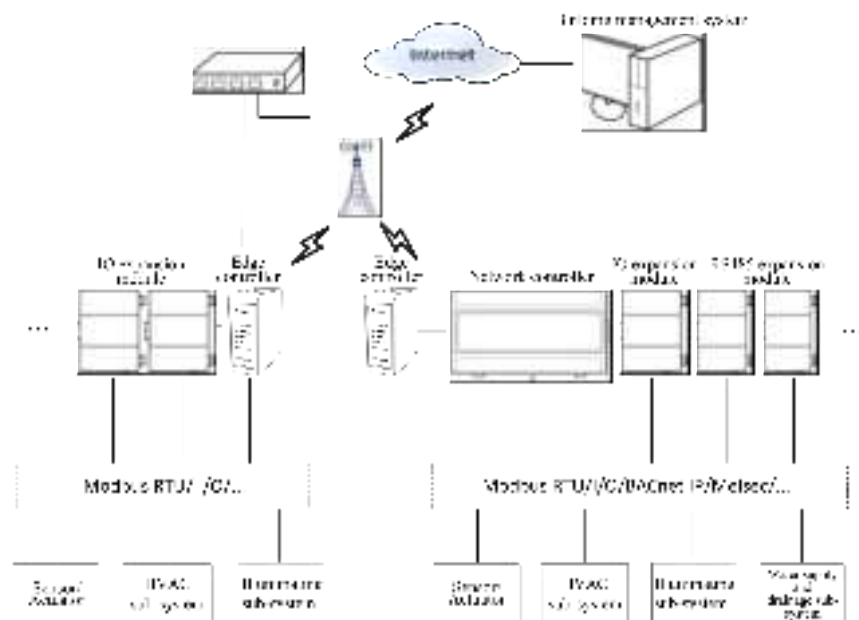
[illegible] management system

Internet

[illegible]

I/O expansion module

Edge controller

Edge controller

Network controller

I/O expansion module

RS485 expansion module

...

...

Modbus RTU/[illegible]/C/...

Modbus RTU/I/C/BACnet IP/Melsec/...

Sensor/ Actuator

HVAC subsystem

Illumination subsystem

Sensor/ Actuator

HVAC subsystem

Illumination subsystem

Water supply and drainage subsystem